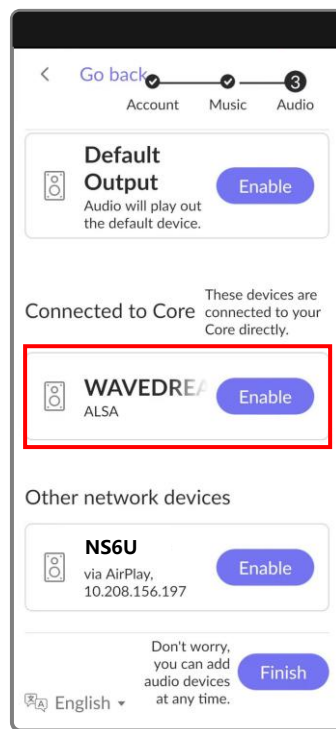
< Go back

Account Music 3 Audio

Default Output
Audio will play out the default device.
Enable

Connected to Core
These devices are connected to your Core directly.

WAVEDREA
ALSA
Enable

Other network devices

NS6U
via AirPlay, 10.208.156.197
Enable

Don't worry, you can add audio devices at any time.
Finish

English ▾